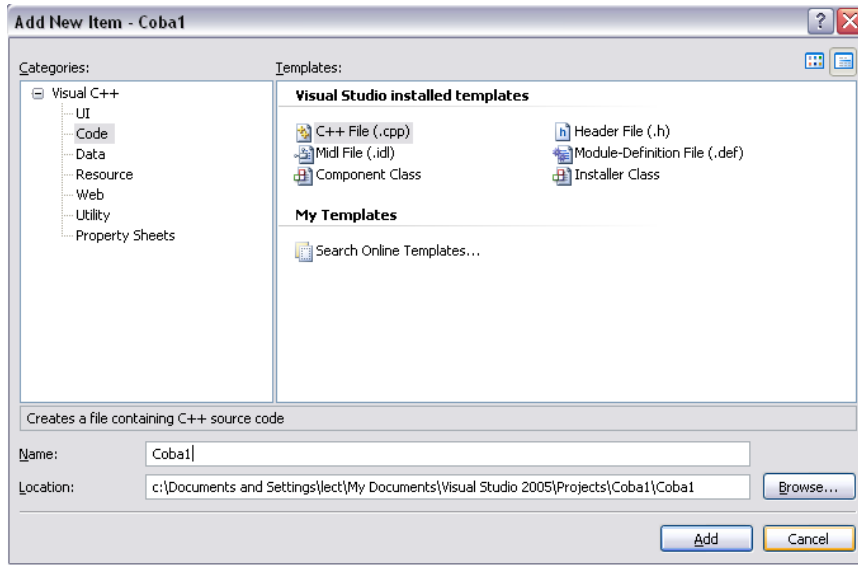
Add New Item - Coba1

Categories:

Visual C++
UI
Code
Data
Resource
Web
Utility
Property Sheets

Templates:

Visual Studio installed templates

C++ File (.cpp)
Header File (.h)
Midl File (.idl)
Module-Definition File (.def)
Component Class
Installer Class

My Templates

Search Online Templates...

Creates a file containing C++ source code

Name: Coba1

Location: c:\Documents and Settings\lect\My Documents\Visual Studio 2005\Projects\Coba1\Coba1

Browse...

Add

Cancel